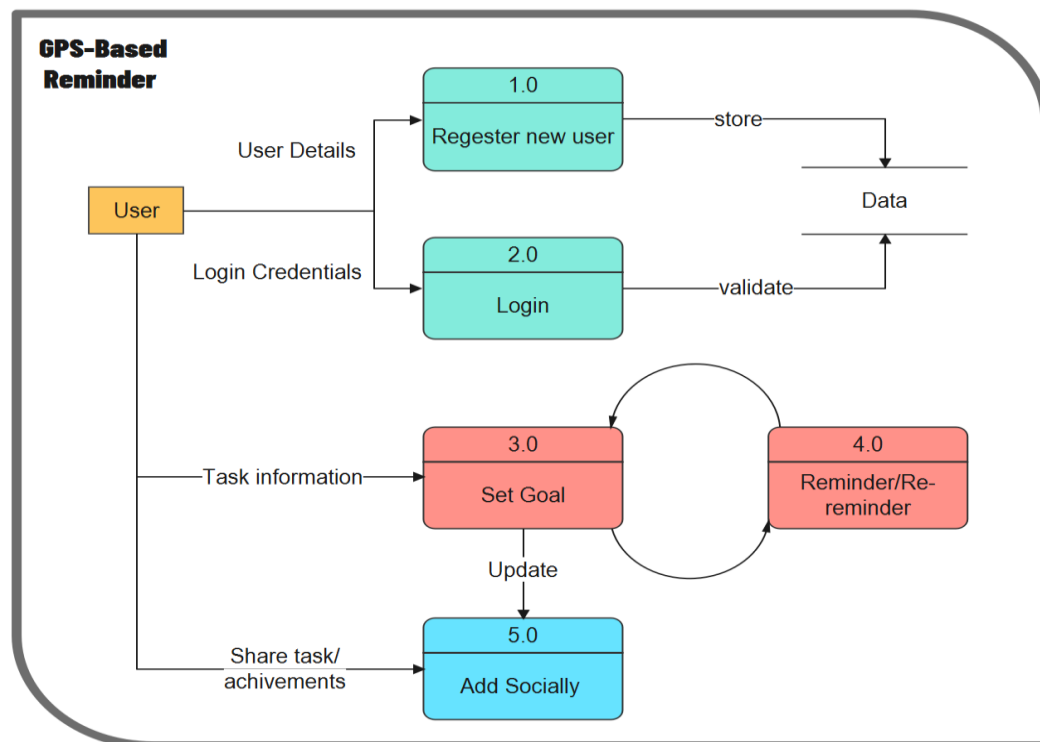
GPS-Based Reminder

User

User Details

Login Credentials

1.0
Regester new user

store

Data

2.0
Login

validate

3.0
Set Goal

4.0
Reminder/Re-reminder

Task information

Update

5.0
Add Socially

Share task/ achivements